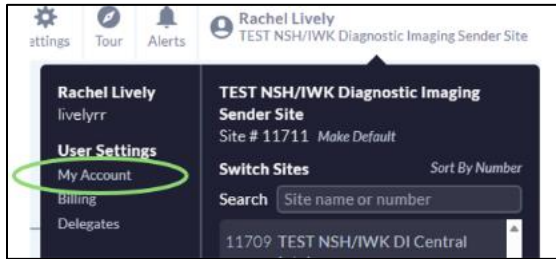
ettings Tour Alerts

Rachel Lively
TEST NSH/IWK Diagnostic Imaging Sender Site

Rachel Lively
livelyrr

User Settings
My Account
Billing
Delegates

TEST NSH/IWK Diagnostic Imaging Sender Site
Site # 11711 Make Default

Switch Sites
Sort By Number

Search
Site name or number

11709 TEST NSH/IWK DI Central